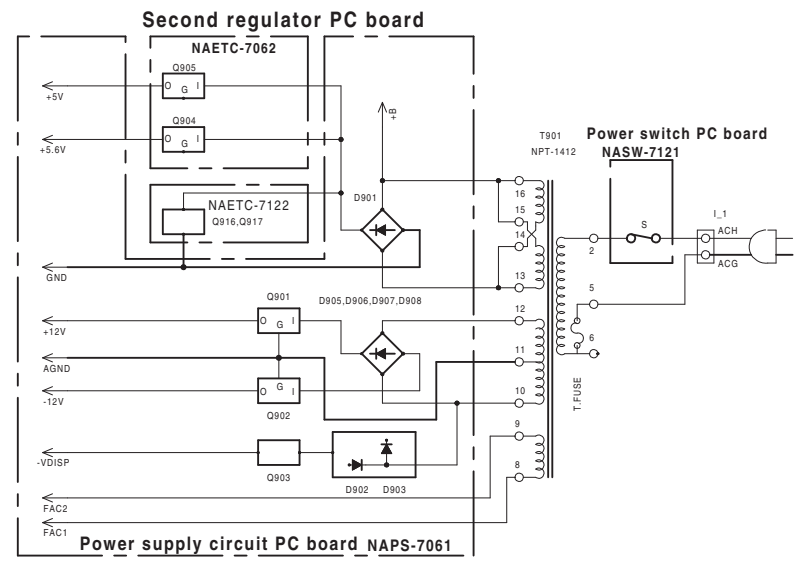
Second regulator PC board

NAETC-7062

Q905
O G I
+5V

Q904
O G I
+5.6V

+B

NAETC-7122
Q916,Q917

D901

GND

T901
NPT-1412

Power switch PC board
NASW-7121

S

I_1
ACH
ACG

16
15
14
13
2
5
6
12
11
10
9
8

D905,D906,D907,D908

Q901
O G I
+12V

AGND

O G I
-12V
Q902

T.FUSE

-VDISP

Q903

D902 D903

FAC2

FAC1

Power supply circuit PC board NAPS-7061